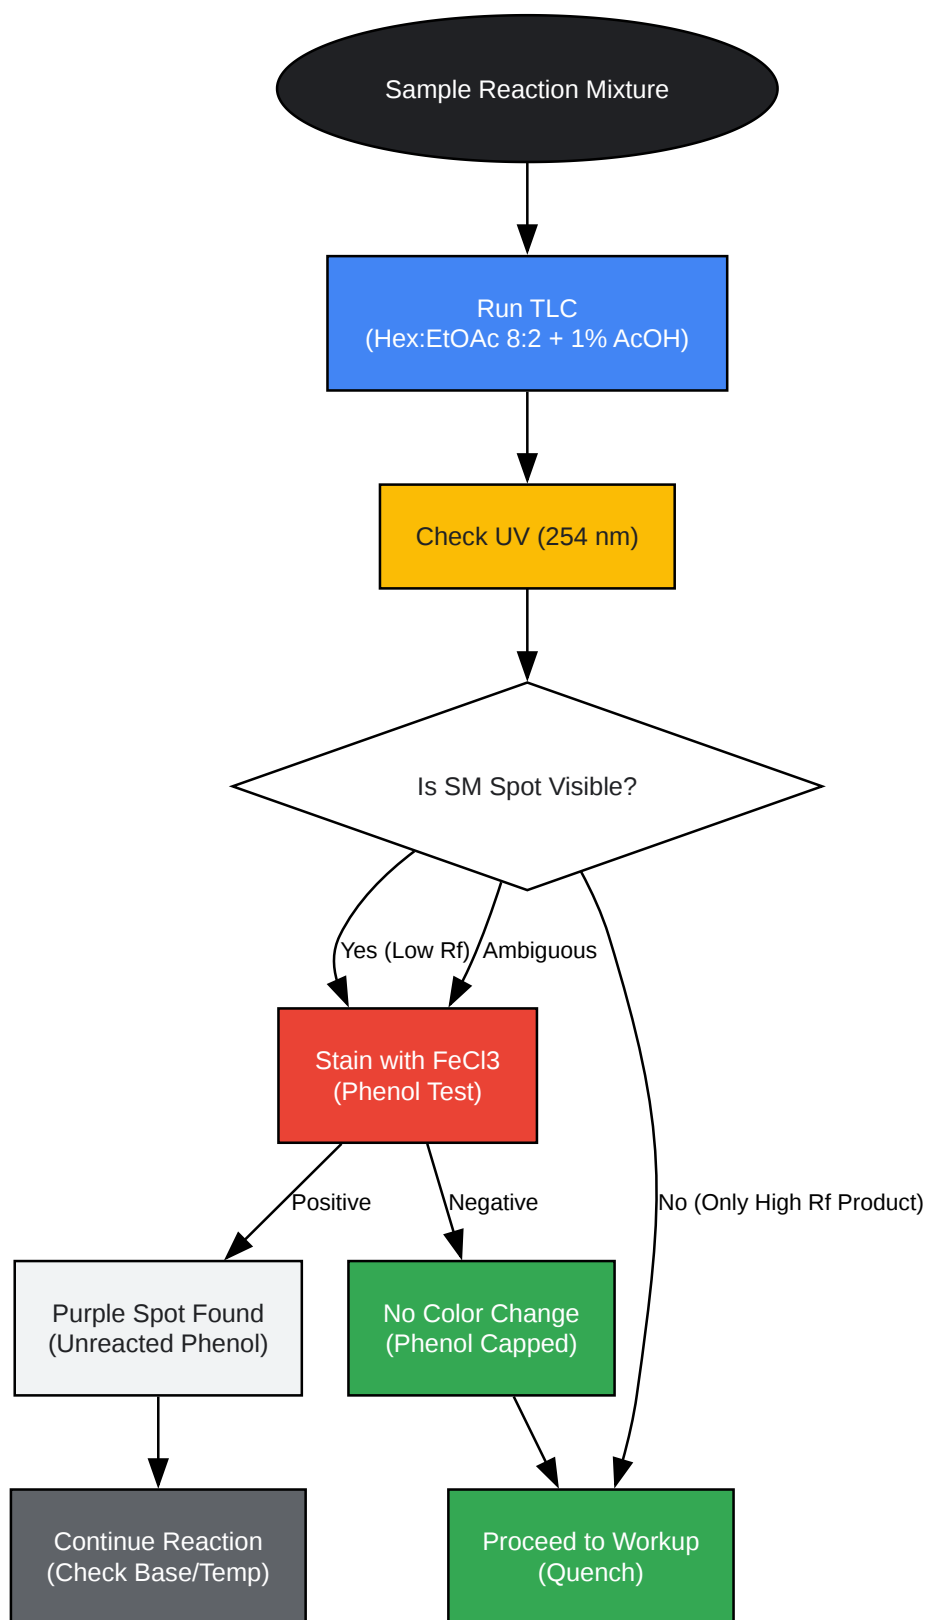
Sample Reaction Mixture

Run TLC
(Hex:EtOAc 8:2 + 1% AcOH)

Check UV (254 nm)

Is SM Spot Visible?

Yes (Low Rf)

Ambiguous

No (Only High Rf Product)

Stain with FeCl3
(Phenol Test)

Positive

Negative

Purple Spot Found
(Unreacted Phenol)

No Color Change
(Phenol Capped)

Continue Reaction
(Check Base/Temp)

Proceed to Workup
(Quench)